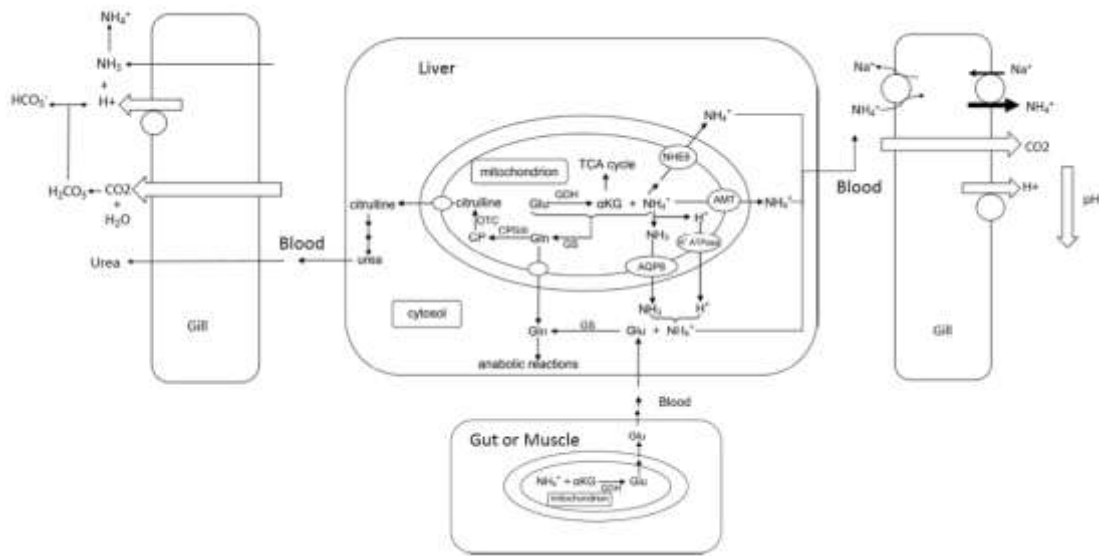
$NH_4^+$
$NH_3$
+
$HCO_3^-$
H+
$H_2CO_3$
CO2
+
$H_2O$
Blood
Urea
Gill

Liver
$NH_4^+$
NHE6
mitochondrion
TCA cycle
GDH
Glu
αKG
+
$NH_4^+$
AMT
$NH_4^+$
citrulline
citrulline
OTC
CPSIII
CP
Gln
GS
$H^+$
$NH_3$
$H^+$ ATPase
urea
AQP8
$NH_3$
$H^+$
cytosol
Gln
GS
Glu
+
$NH_4^+$
anabolic reactions

Blood
$Na^+$
$Na^+$
$NH_4^+$
$NH_4^+$
CO2
H+
pH
Gill

Blood
Gut or Muscle
Glu
$NH_4^+$ + αKG
GDH
Glu
mitochondrion